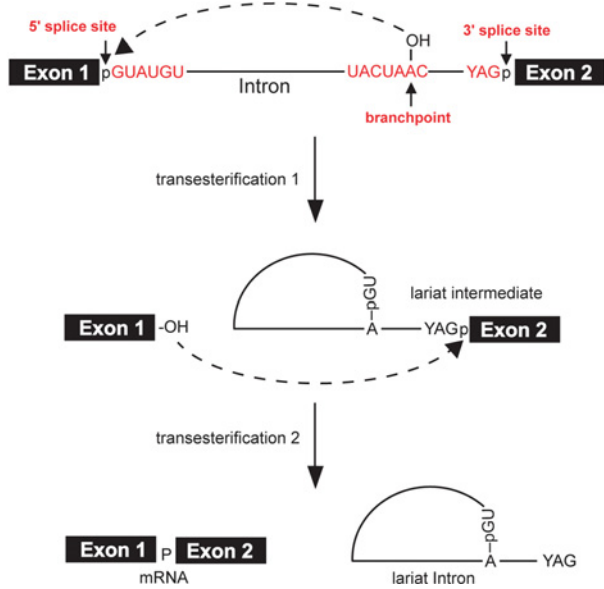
5' splice site

OH

3' splice site

Exon 1 pGUAUGU Intron UACUAAC YAGp Exon 2

branchpoint

transesterification 1

pGU

lariat intermediate

Exon 1 -OH A YAGp Exon 2

transesterification 2

pGU

Exon 1 P Exon 2

mRNA

A YAG

lariat Intron